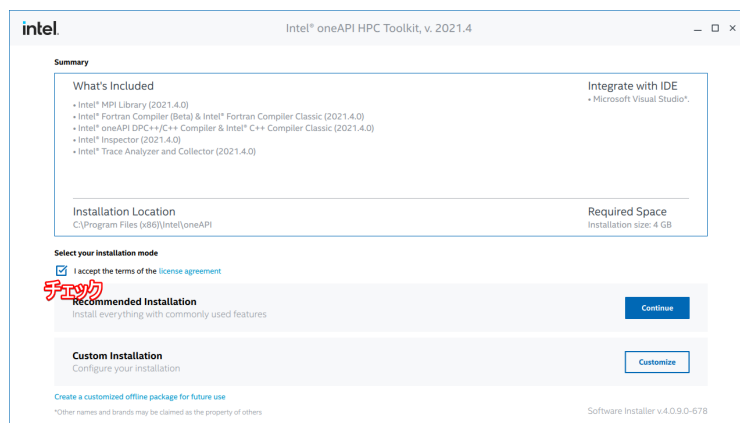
intel.

Intel® oneAPI HPC Toolkit, v. 2021.4

_ □ ×

Summary

What's Included

• Intel® MPI Library (2021.4.0)
• Intel® Fortran Compiler (Beta) & Intel® Fortran Compiler Classic (2021.4.0)
• Intel® oneAPI DPC++/C++ Compiler & Intel® C++ Compiler Classic (2021.4.0)
• Intel® Inspector (2021.4.0)
• Intel® Trace Analyzer and Collector (2021.4.0)

Integrate with IDE

• Microsoft Visual Studio*.

Installation Location

C:\Program Files (x86)\Intel\oneAPI

Required Space

Installation size: 4 GB

Select your installation mode

I accept the terms of the license agreement

チェック

Recommended Installation

Install everything with commonly used features

Continue

Custom Installation

Configure your installation

Customize

Create a customized offline package for future use

*Other names and brands may be claimed as the property of others

Software Installer v.4.0.9.0-678